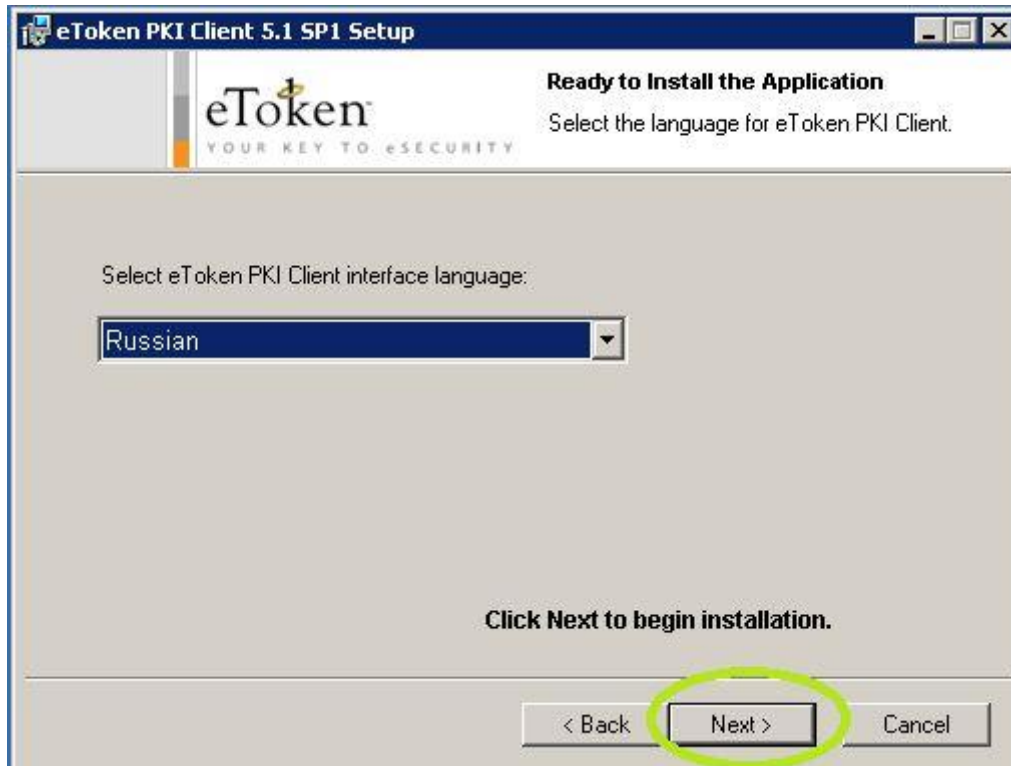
eToken PKI Client 5.1 SP1 Setup

eToken
YOUR KEY TO eSECURITY

Ready to Install the Application
Select the language for eToken PKI Client.

Select eToken PKI Client interface language:

Russian

Click Next to begin installation.

< Back
Next >
Cancel